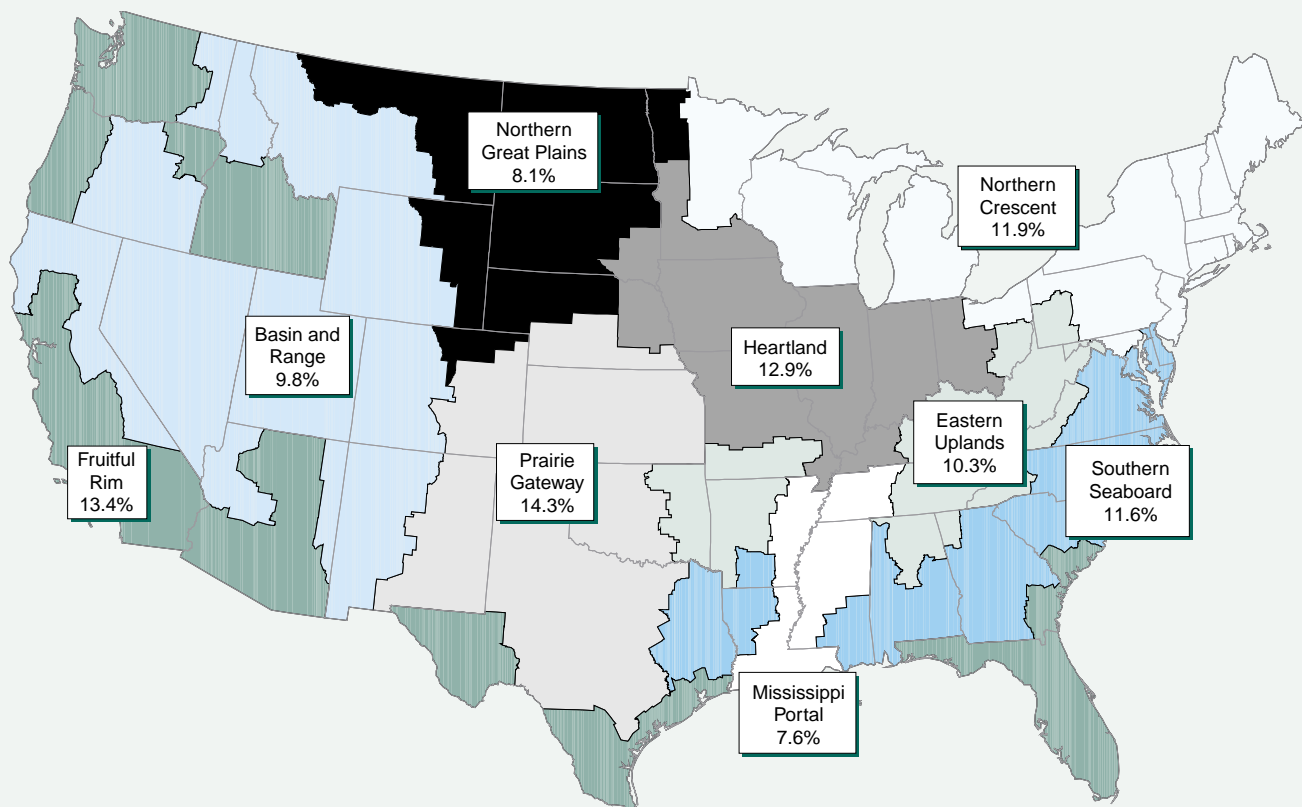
Northern Great Plains 8.1%

Northern Crescent 11.9%

Heartland 12.9%

Basin and Range 9.8%

Eastern Uplands 10.3%

Fruitful Rim 13.4%

Prairie Gateway 14.3%

Southern Seaboard 11.6%

Mississippi Portal 7.6%